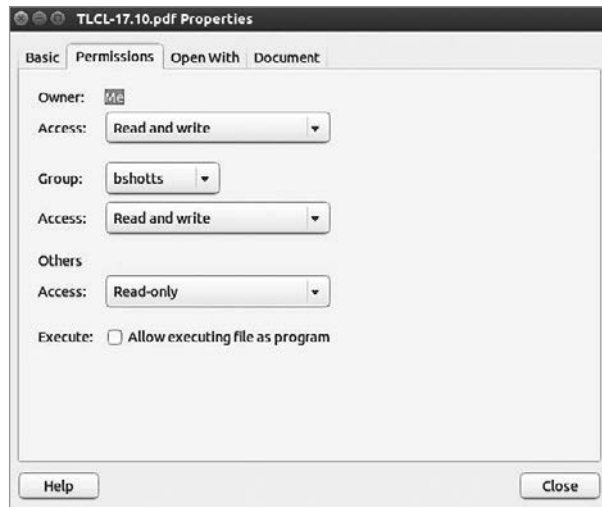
TLCL-17.10.pdf Properties

Basic | Permissions | Open With | Document

Owner: Me

Access: Read and write

Group: bshotts

Access: Read and write

Others

Access: Read-only

Execute: Allow executing file as program

Help

Close